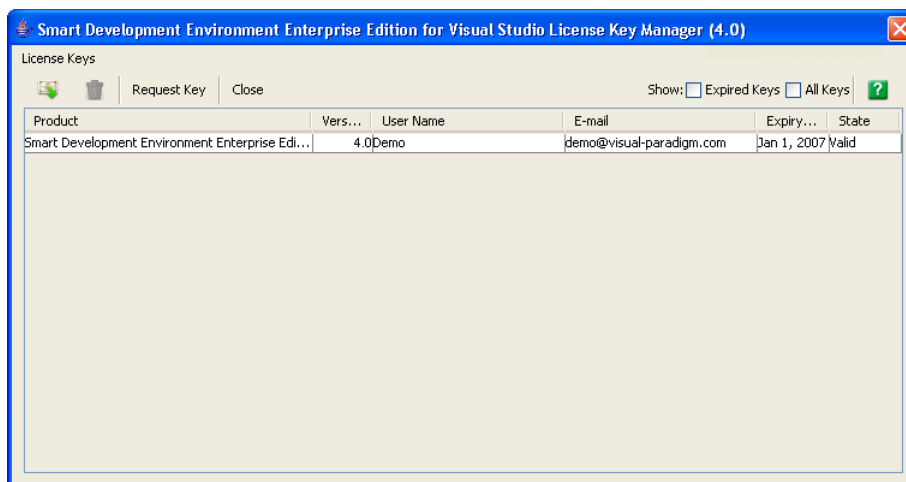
Smart Development Environment Enterprise Edition for Visual Studio License Key Manager (4.0)

License Keys

Request Key | Close

Show: Expired Keys All Keys ?

| Product | Vers... | User Name | E-mail | Expiry... | State |
|---|---|---|---|---|---|
| Smart Development Environment Enterprise Edi... | 4.0 | Demo | demo@visual-paradigm.com | Jan 1, 2007 | Valid |